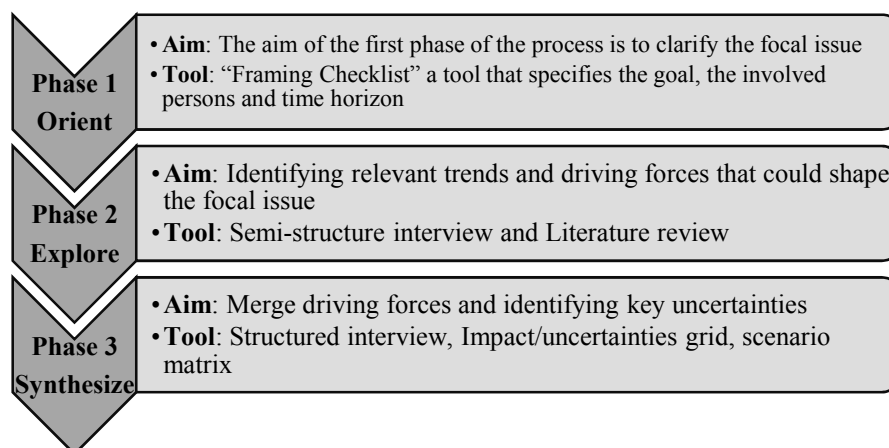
Phase 1 Orient

• **Aim**: The aim of the first phase of the process is to clarify the focal issue
• **Tool**: "Framing Checklist" a tool that specifies the goal, the involved persons and time horizon

Phase 2 Explore

• **Aim**: Identifying relevant trends and driving forces that could shape the focal issue
• **Tool**: Semi-structure interview and Literature review

Phase 3 Synthesize

• **Aim**: Merge driving forces and identifying key uncertainties
• **Tool**: Structured interview, Impact/uncertainties grid, scenario matrix